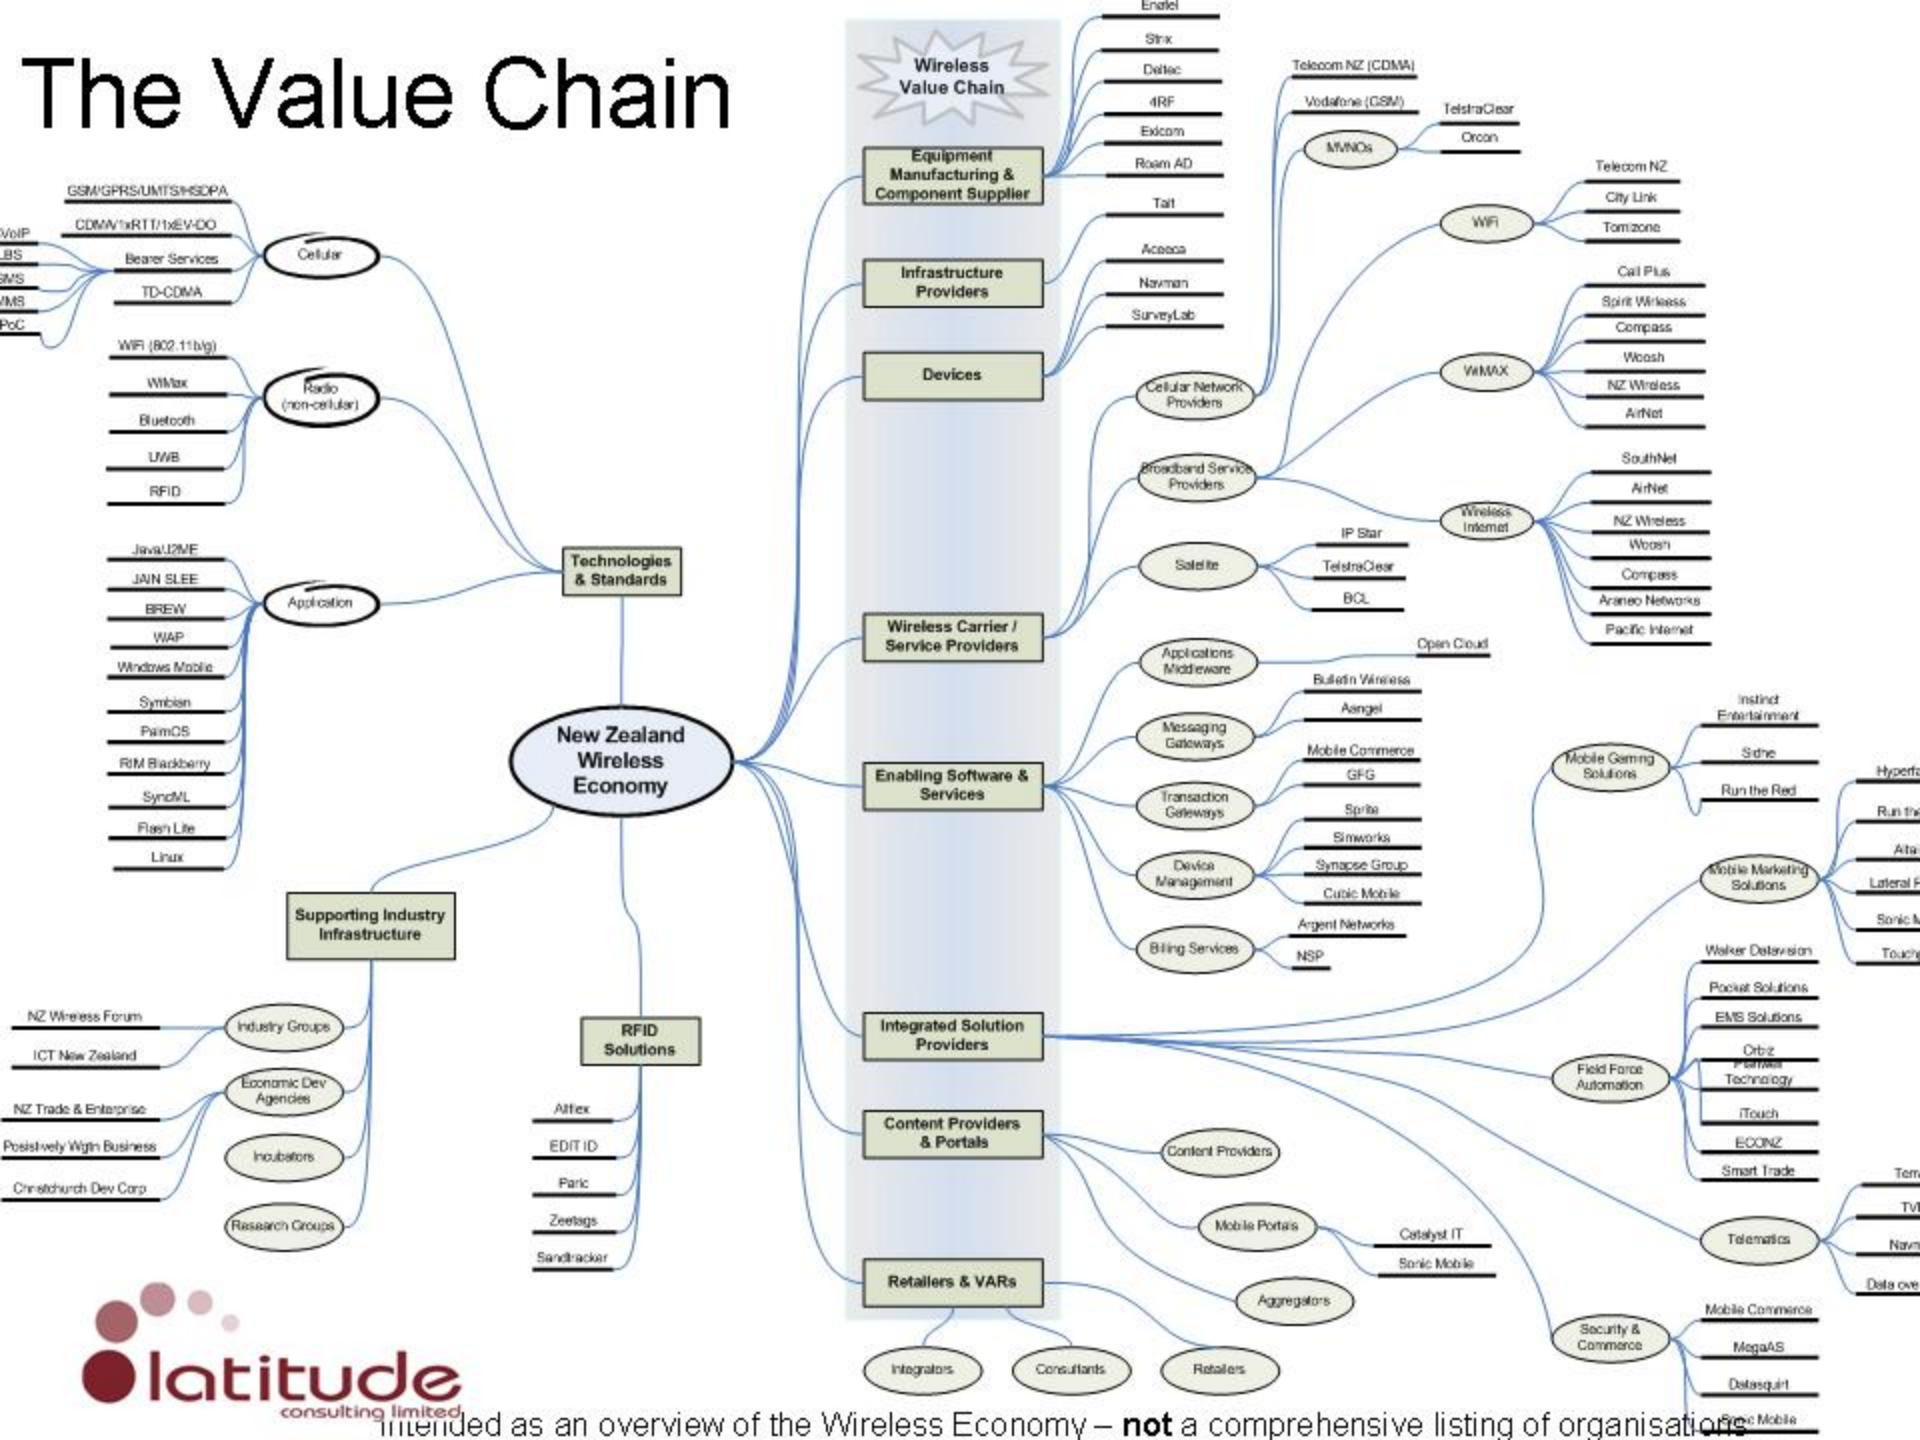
The Value Chain

Wireless Value Chain

Enatel
Strix
Deltec
4RF
Exicom
Roam AD
Equipment Manufacturing & Component Supplier
Tait
Aceeca
Navman
SurveyLab
Infrastructure Providers
Devices

Telecom NZ (CDMA)
Vodafone (GSM)
MVNOs
TelstraClear
Orcon
WiFi
Telecom NZ
City Link
Tomizone
Cell Plus
Spirit Wireless
Compass
Woosh
NZ Wireless
AirNet
WiMAX
Cellular Network Providers
Broadband Service Providers
SouthNet
AirNet
NZ Wireless
Woosh
Compass
Araneo Networks
Pacific Internet
Wireless Internet
Satelite
IP Star
TelstraClear
BCL
Wireless Carrier / Service Providers

GSM/GPRS/UMTS/HSDPA
CDMA/1xRTT/1xEV-DO
Bearer Services
TD-CDMA
VoIP
LBS
SMS
MMS
PoC
Cellular
WiFi (802.11b/g)
WiMax
Bluetooth
UWB
RFID
Radio (non-cellular)
Java/J2ME
JAIN SLEE
BREW
WAP
Windows Mobile
Symbian
PalmOS
RIM Blackberry
SyncML
Flash Lite
Linux
Application
Technologies & Standards

New Zealand Wireless Economy

Applications Middleware
Open Cloud
Bulletin Wireless
Aangel
Messaging Gateways
Mobile Commerce
GFG
Transaction Gateways
Sprite
Simworks
Synapse Group
Cubic Mobile
Device Management
Argent Networks
NSP
Billing Services
Enabling Software & Services

Instinct Entertainment
Sidhe
Run the Red
Mobile Gaming Solutions
Hyperfa
Run the
Aira
Lateral F
Sonic M
Touch
Mobile Marketing Solutions
Walker Datavision
Pocket Solutions
EMS Solutions
Orbiz
Planet Technology
iTouch
ECONZ
Smart Trade
Field Force Automation
Tem
TV
Nav
Data ove
Telematics
Mobile Commerce
MegaAS
Datasquirt
Sonic Mobile
Security & Commerce
Integrated Solution Providers

Supporting Industry Infrastructure
NZ Wireless Forum
ICT New Zealand
Industry Groups
NZ Trade & Enterprise
Positively Wgtn Business
Christchurch Dev Corp
Economic Dev Agencies
Incubators
Research Groups

RFID Solutions
Alltex
EDIT ID
Paric
Zeetags
Sandtracker

Content Providers & Portals
Content Providers
Mobile Portals
Catalyst IT
Sonic Mobile
Aggregators

Retailers & VARs
Integrators
Consultants
Retailers

latitude
consulting limited

Intended as an overview of the Wireless Economy – not a comprehensive listing of organisations